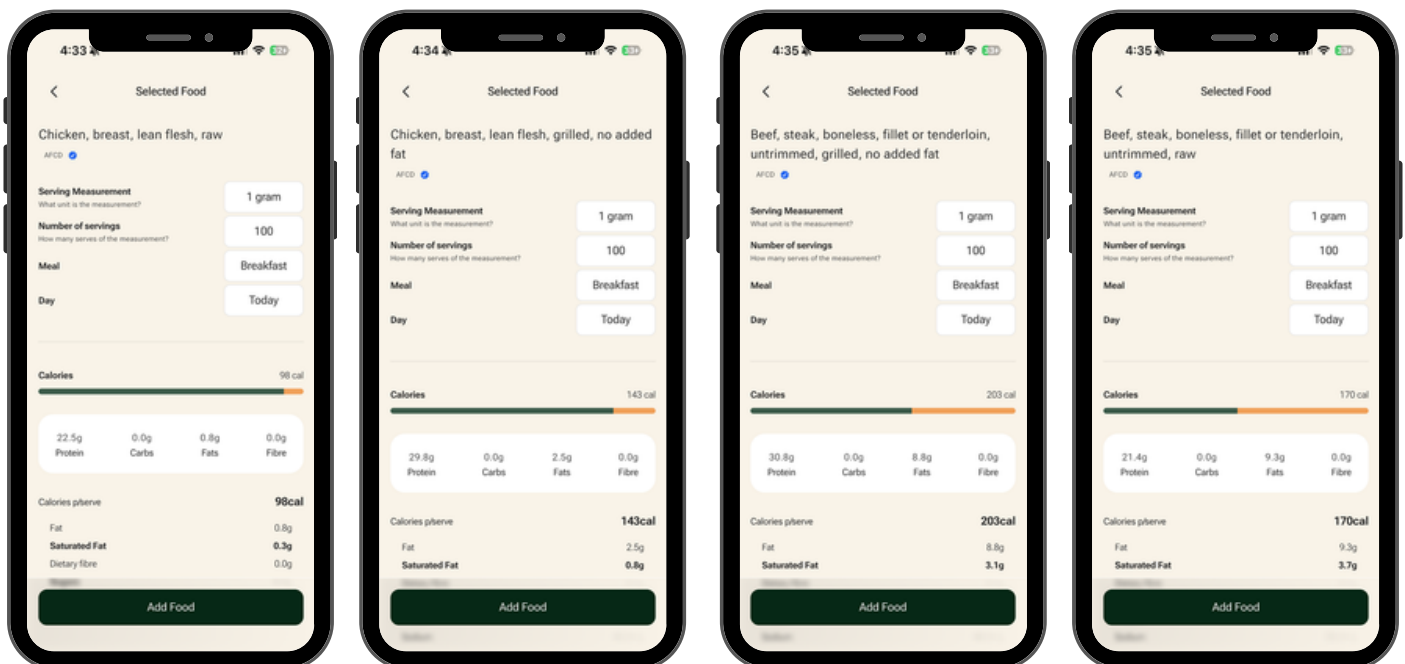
4:33

Selected Food

Chicken, breast, lean flesh, raw

AFCD

Serving Measurement
What unit is the measurement?
1 gram

Number of servings
How many serves of the measurement?
100

Meal
Breakfast

Day
Today

Calories
98 cal

22.5g
Protein

0.0g
Carbs

0.8g
Fats

0.0g
Fibre

Calories p/serve
98cal

Fat
0.8g

Saturated Fat
0.3g

Dietary fibre
0.0g

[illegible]

Add Food

4:34

Selected Food

Chicken, breast, lean flesh, grilled, no added fat

AFCD

Serving Measurement
What unit is the measurement?
1 gram

Number of servings
How many serves of the measurement?
100

Meal
Breakfast

Day
Today

Calories
143 cal

29.8g
Protein

0.0g
Carbs

2.5g
Fats

0.0g
Fibre

Calories p/serve
143cal

Fat
2.5g

Saturated Fat
0.8g

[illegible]

Add Food

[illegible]

4:35

Selected Food

Beef, steak, boneless, fillet or tenderloin, untrimmed, grilled, no added fat

AFCD

Serving Measurement
What unit is the measurement?
1 gram

Number of servings
How many serves of the measurement?
100

Meal
Breakfast

Day
Today

Calories
203 cal

30.8g
Protein

0.0g
Carbs

8.8g
Fats

0.0g
Fibre

Calories p/serve
203cal

Fat
8.8g

Saturated Fat
3.1g

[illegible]

Add Food

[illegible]

4:35

Selected Food

Beef, steak, boneless, fillet or tenderloin, untrimmed, raw

AFCD

Serving Measurement
What unit is the measurement?
1 gram

Number of servings
How many serves of the measurement?
100

Meal
Breakfast

Day
Today

Calories
170 cal

21.4g
Protein

0.0g
Carbs

9.3g
Fats

0.0g
Fibre

Calories p/serve
170cal

Fat
9.3g

Saturated Fat
3.7g

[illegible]

Add Food

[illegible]